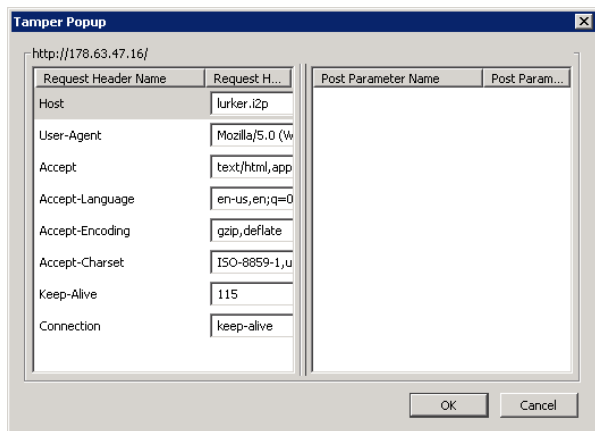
Tamper Popup

http://178.63.47.16/

| Request Header Name | Request H... |
|---|---|
| Host | lurker.i2p |
| User-Agent | Mozilla/5.0 (W |
| Accept | text/html,app |
| Accept-Language | en-us,en;q=0 |
| Accept-Encoding | gzip,deflate |
| Accept-Charset | ISO-8859-1,u |
| Keep-Alive | 115 |
| Connection | keep-alive |

| Post Parameter Name | Post Param... |
|---|---|

OK
Cancel